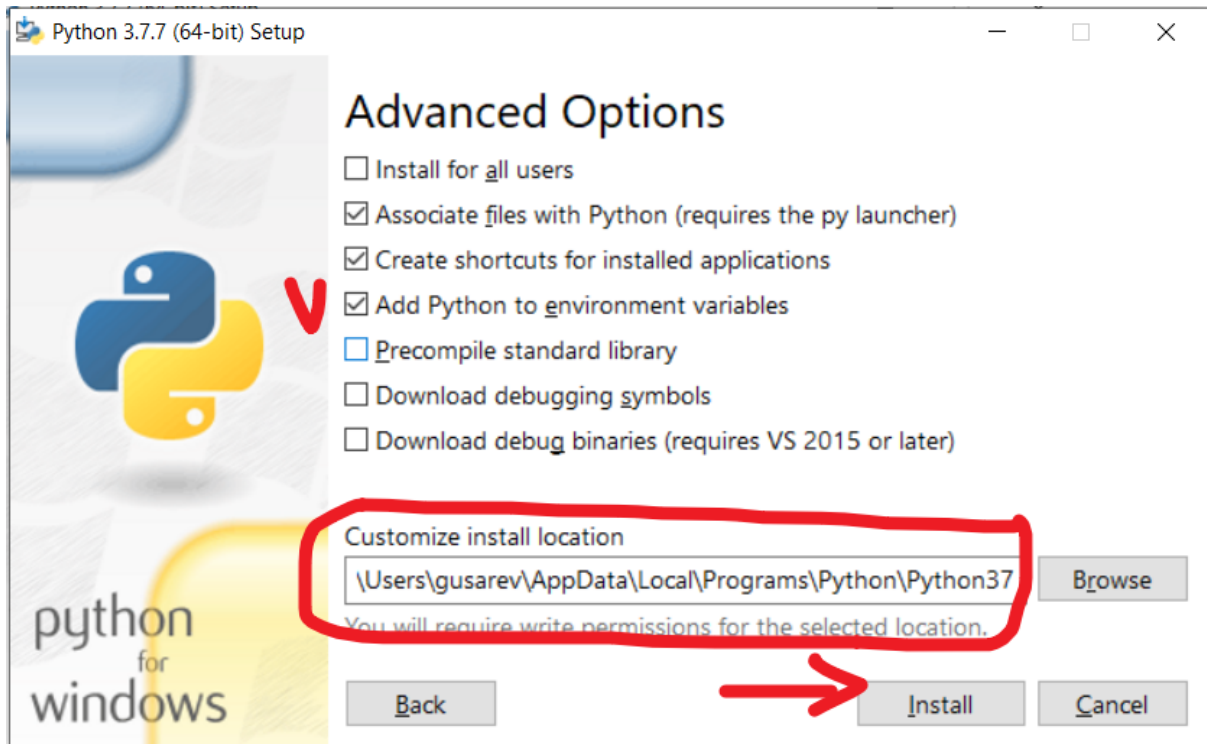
Python 3.7.7 (64-bit) Setup

Advanced Options

Install for all users

Associate files with Python (requires the py launcher)

Create shortcuts for installed applications

V

Add Python to environment variables

Precompile standard library

Download debugging symbols

Download debug binaries (requires VS 2015 or later)

Customize install location

\Users\gusarev\AppData\Local\Programs\Python\Python37

Browse

You will require write permissions for the selected location.

python for windows

Back

Install

Cancel